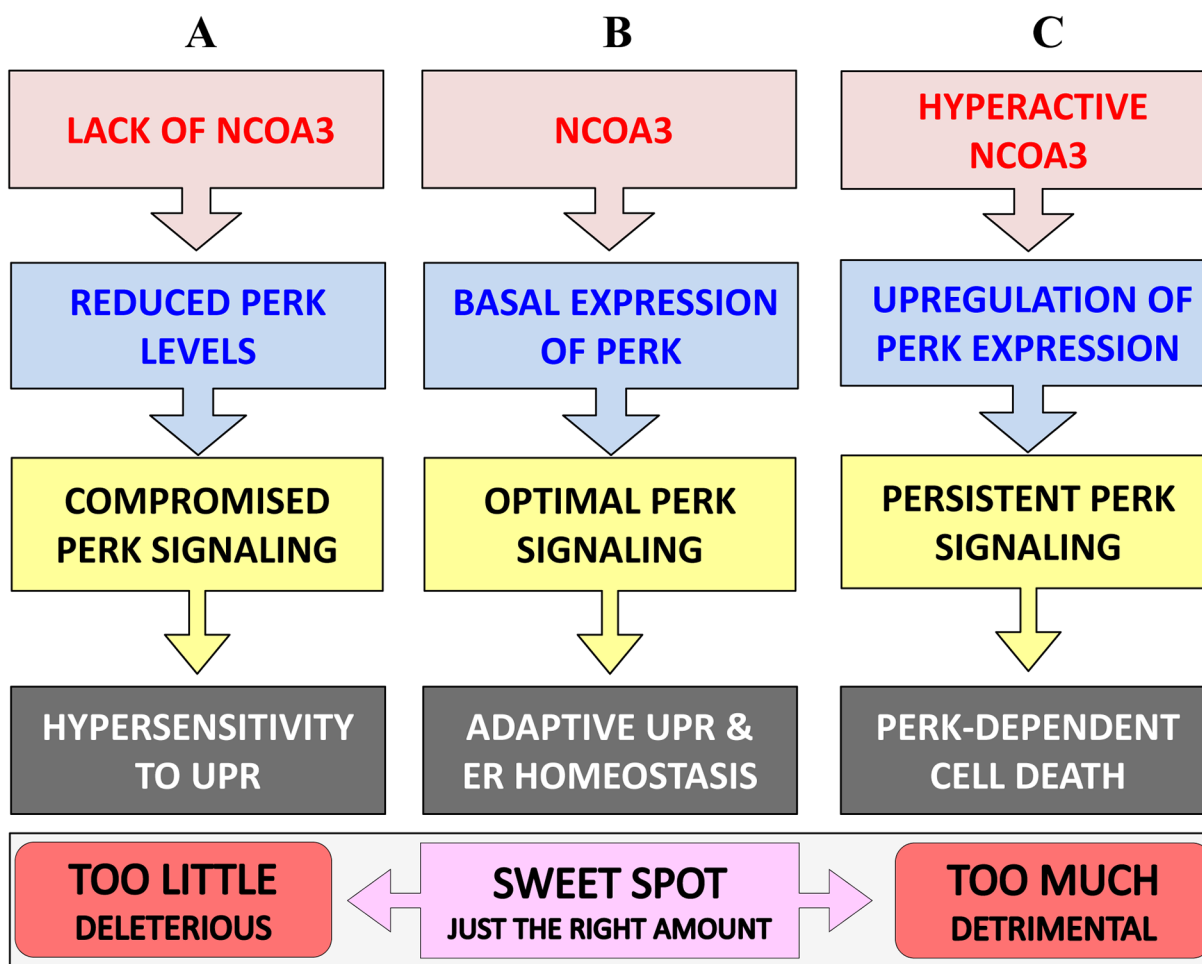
A

LACK OF NCOA3

REDUCED PERK LEVELS

COMPROMISED PERK SIGNALING

HYPERSENSITIVITY TO UPR

B

NCOA3

BASAL EXPRESSION OF PERK

OPTIMAL PERK SIGNALING

ADAPTIVE UPR & ER HOMEOSTASIS

C

HYPERACTIVE NCOA3

UPREGULATION OF PERK EXPRESSION

PERSISTENT PERK SIGNALING

PERK-DEPENDENT CELL DEATH

TOO LITTLE
DELETERIOUS

SWEET SPOT
JUST THE RIGHT AMOUNT

TOO MUCH
DETRIMENTAL